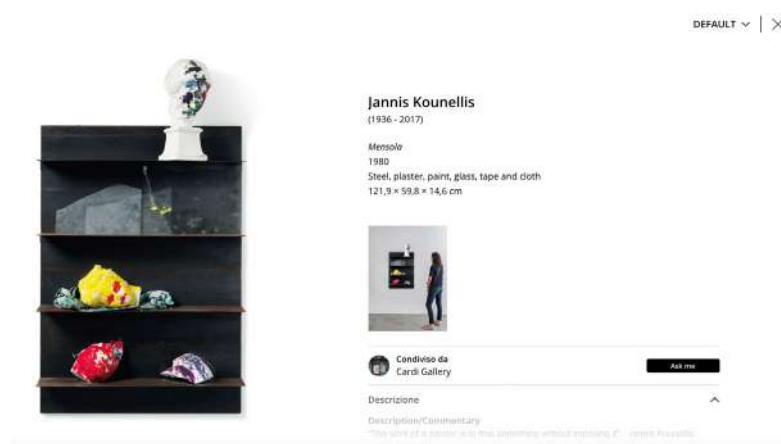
DEFAULT ∨ | ×

Jannis Kounellis
(1936 - 2017)

Mensola
1980
Steel, plaster, paint, glass, tape and cloth
121,9 × 59,8 × 14,6 cm

Condiviso da
Cardi Gallery

Ask me

Descrizione

Description/Commentary
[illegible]